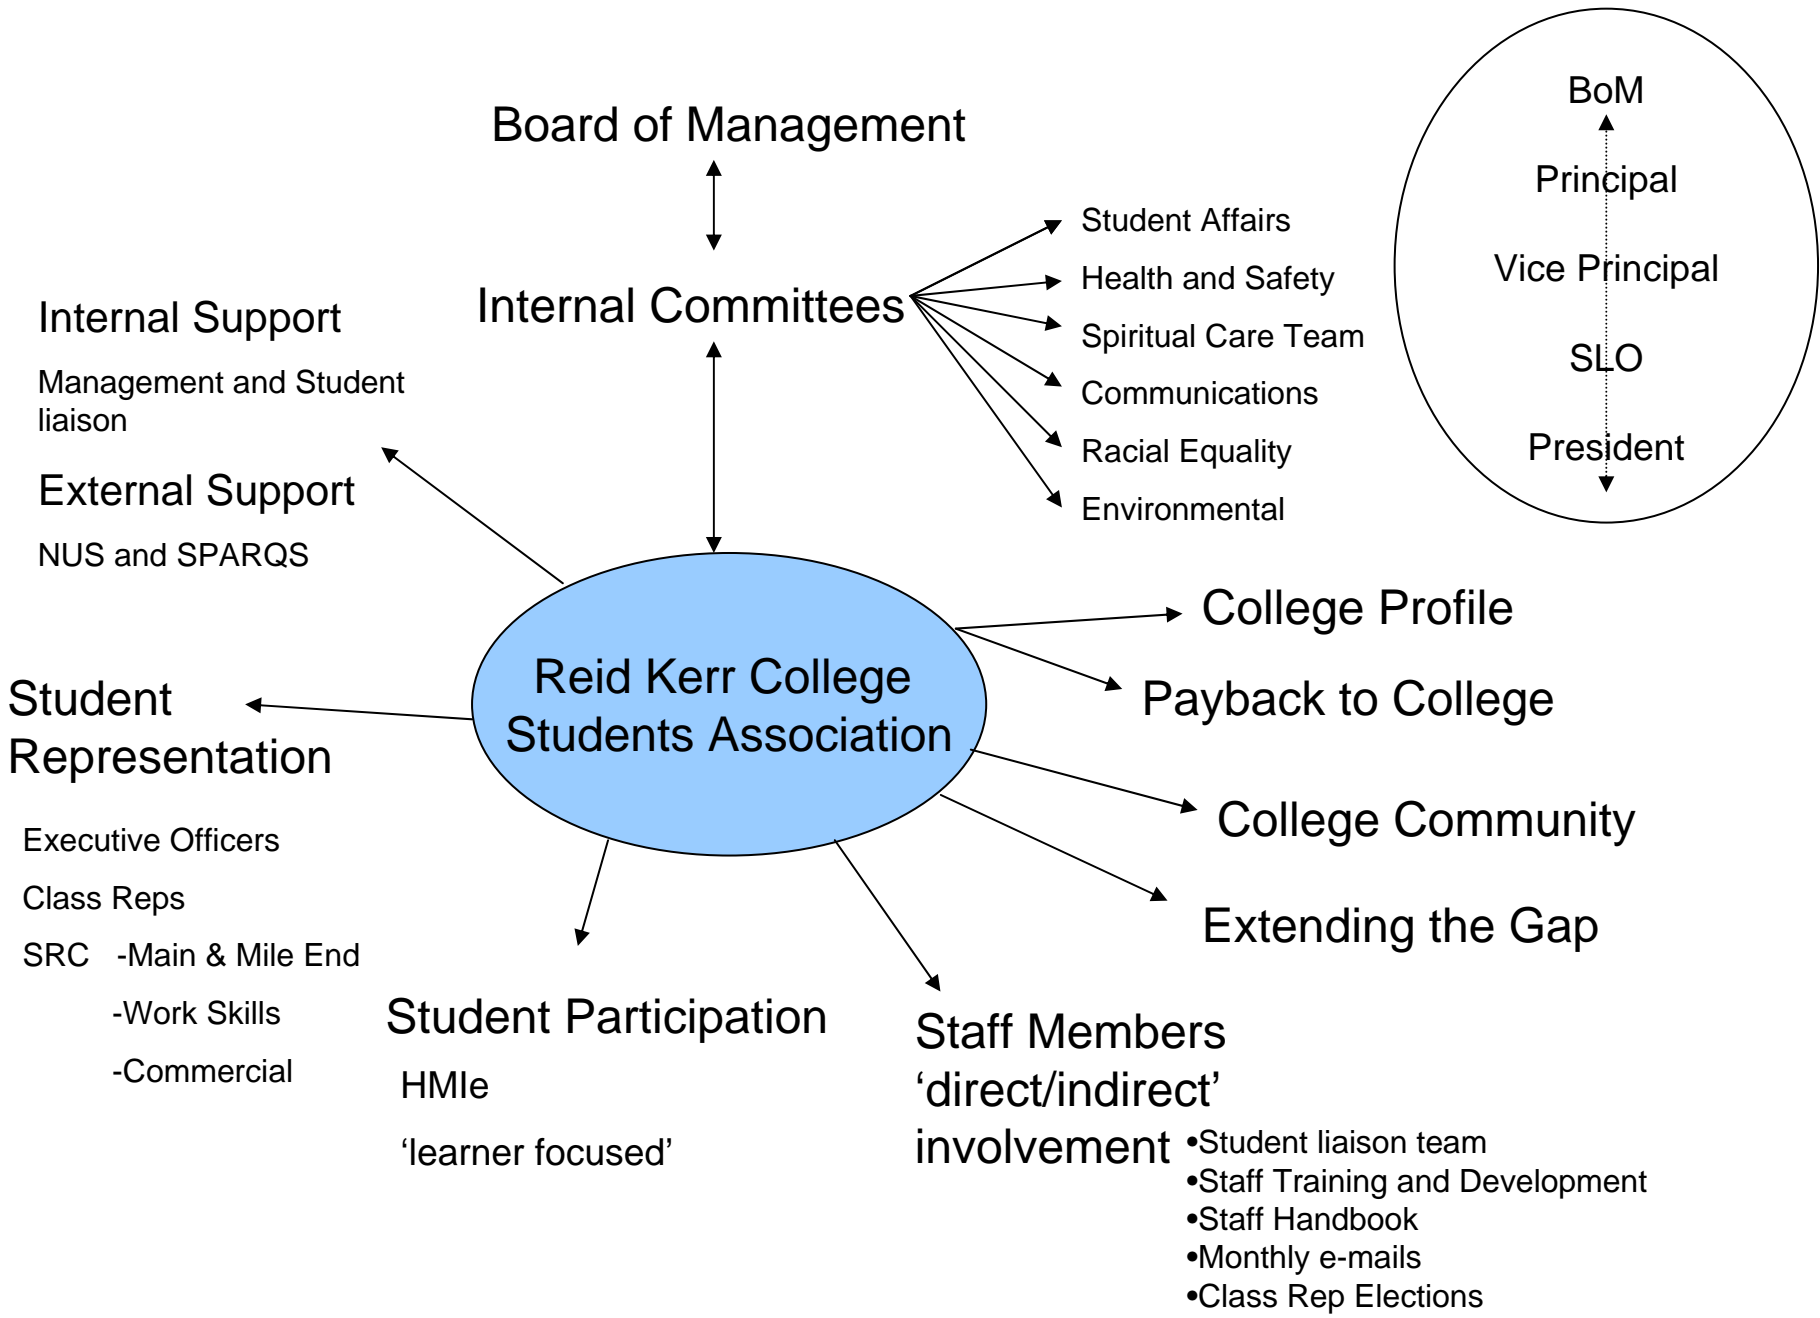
Board of Management

Internal Committees

Student Affairs
Health and Safety
Spiritual Care Team
Communications
Racial Equality
Environmental

BoM
Principal
Vice Principal
SLO
President

Internal Support
Management and Student liaison
External Support
NUS and SPARQS

Reid Kerr College Students Association

College Profile
Payback to College
College Community
Extending the Gap

Student Representation
Executive Officers
Class Reps
SRC -Main & Mile End
-Work Skills
-Commercial

Student Participation
HMIe
'learner focused'

Staff Members 'direct/indirect' involvement
•Student liaison team
•Staff Training and Development
•Staff Handbook
•Monthly e-mails
•Class Rep Elections